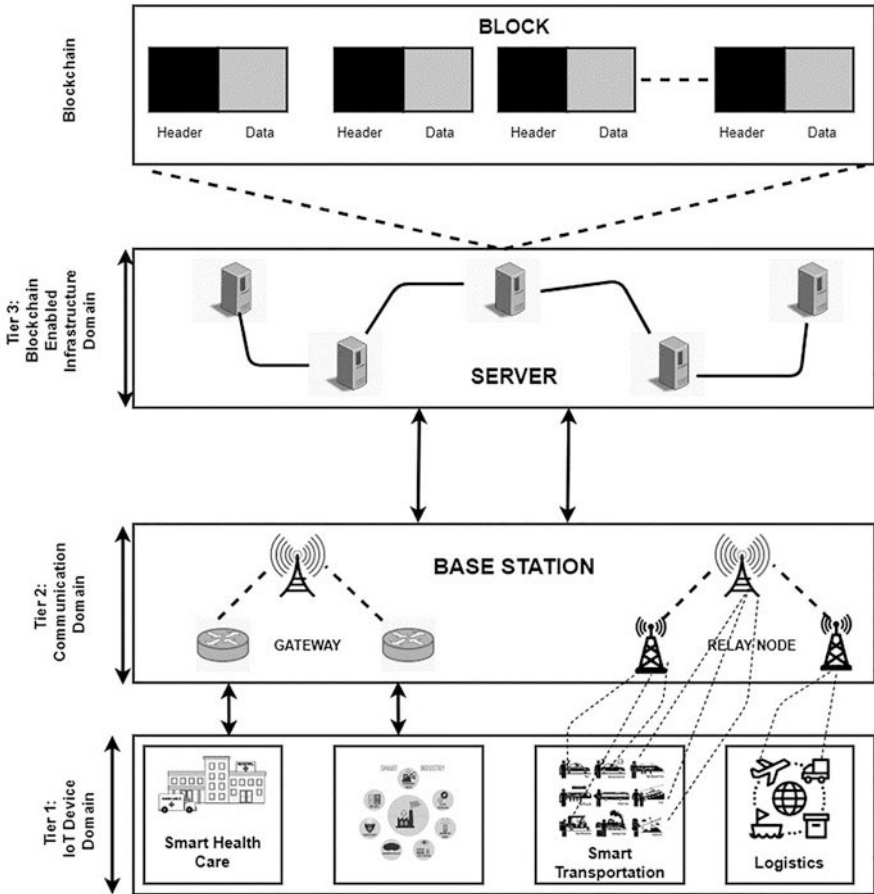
Blockchain

BLOCK

Header Data Header Data Header Data Header Data

Tier 3: Blockchain Enabled Infrastructure Domain

SERVER

Tier 2: Communication Domain

BASE STATION

GATEWAY

RELAY NODE

Tier 1: IoT Device Domain

Smart Health Care

SMART INDUSTRY

Smart Transportation

Logistics